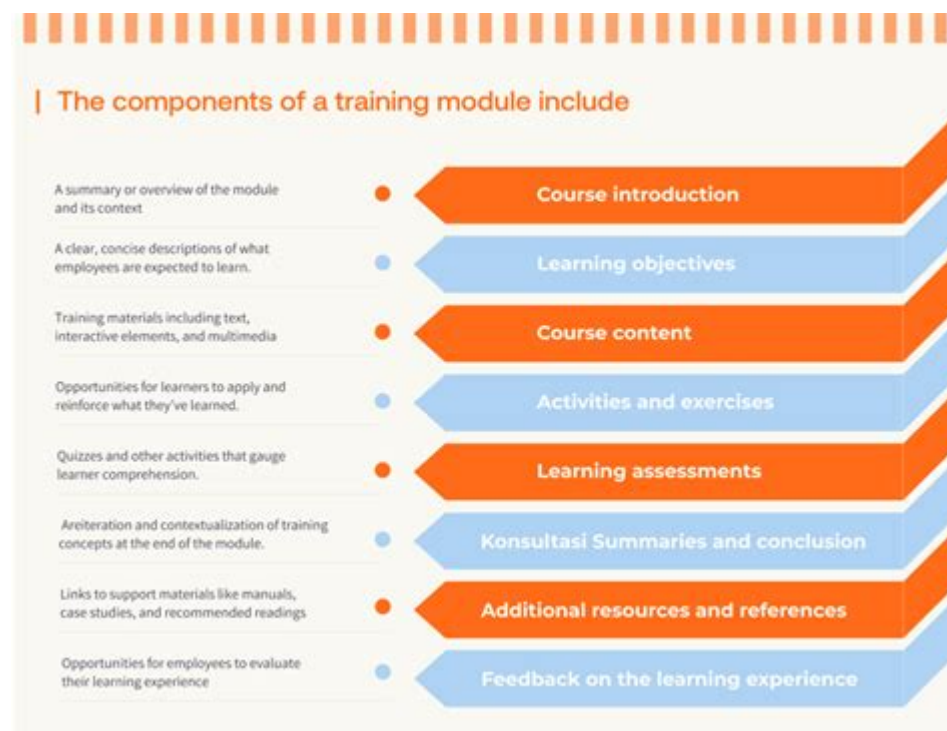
| The components of a training module include

A summary or overview of the module and its context

Course introduction

A clear, concise descriptions of what employees are expected to learn.

Learning objectives

Training materials including text, interactive elements, and multimedia

Course content

Opportunities for learners to apply and reinforce what they've learned.

Activities and exercises

Quizzes and other activities that gauge learner comprehension.

Learning assessments

Areiteration and contextualization of training concepts at the end of the module.

Konsultasi Summaries and conclusion

Links to support materials like manuals, case studies, and recommended readings

Additional resources and references

Opportunities for employees to evaluate their learning experience

Feedback on the learning experience